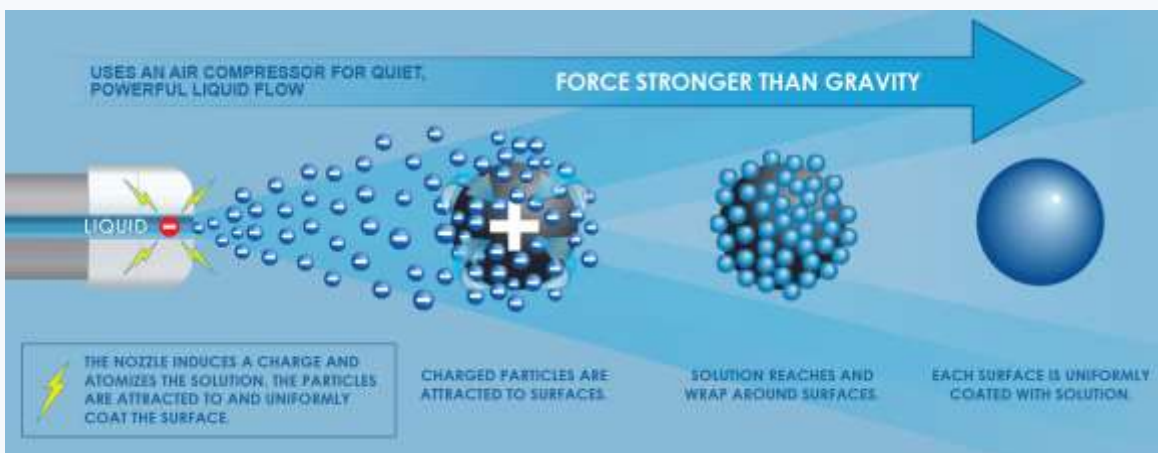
USES AN AIR COMPRESSOR FOR QUIET, POWERFUL LIQUID FLOW

FORCE STRONGER THAN GRAVITY

LIQUID

THE NOZZLE INDUCES A CHARGE AND ATOMIZES THE SOLUTION. THE PARTICLES ARE ATTRACTED TO AND UNIFORMLY COAT THE SURFACE.

CHARGED PARTICLES ARE ATTRACTED TO SURFACES.

SOLUTION REACHES AND WRAP AROUND SURFACES.

EACH SURFACE IS UNIFORMLY COATED WITH SOLUTION.